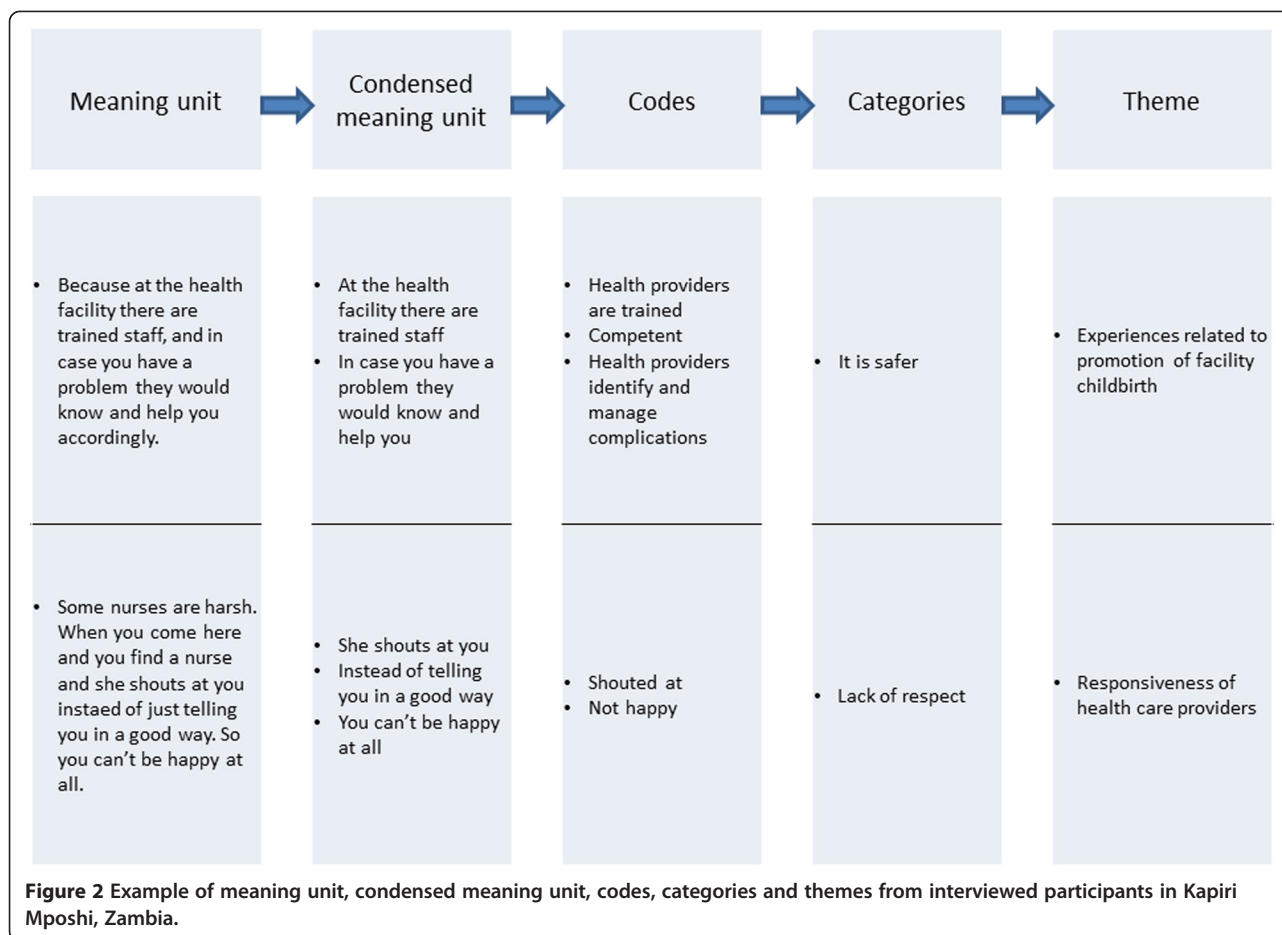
| Meaning unit | Condensed meaning unit | Codes | Categories | Theme |
|---|---|---|---|---|
| • Because at the health facility there are trained staff, and in case you have a problem they would know and help you accordingly. | • At the health facility there are trained staff<br>• In case you have a problem they would know and help you | • Health providers are trained<br>• Competent<br>• Health providers identify and manage complications | • It is safer | • Experiences related to promotion of facility childbirth |
| • Some nurses are harsh. When you come here and you find a nurse and she shouts at you instaed of just telling you in a good way. So you can't be happy at all. | • She shouts at you<br>• Instead of telling you in a good way<br>• You can't be happy at all | • Shouted at<br>• Not happy | • Lack of respect | • Responsiveness of health care providers |

**Figure 2** Example of meaning unit, condensed meaning unit, codes, categories and themes from interviewed participants in Kapiri Mposhi, Zambia.